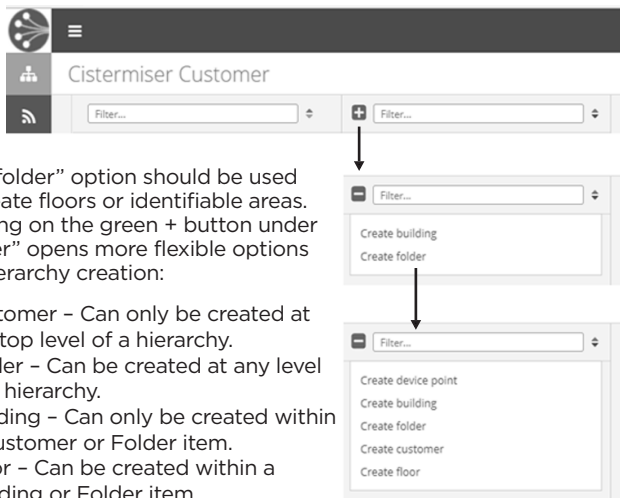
Cistermiser Customer

Filter...

Filter...

folder" option should be used
ate floors or identifiable areas.
ng on the green + button under
r" opens more flexible options
ierarchy creation:

Filter...

Create building

Create folder

tomer – Can only be created at
top level of a hierarchy.
der – Can be created at any level
hierarchy.
ding – Can only be created within
ustomer or Folder item.
or – Can be created within a
ding or Folder item.

Filter...

Create device point

Create building

Create folder

Create customer

Create floor